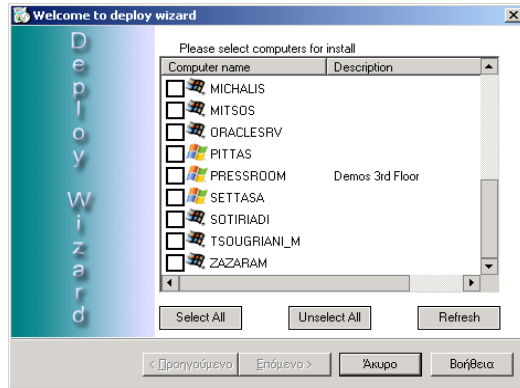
Welcome to deploy wizard

D
e
p
l
o
y

W
i
z
a
r
d

Please select computers for install

| Computer name | Description |
|---|---|
| MICHALIS | |
| MITSOS | |
| ORACLESRV | |
| PITTAS | |
| PRESSROOM | Demos 3rd Floor |
| SETTASA | |
| SOTIRIADI | |
| TSOUGRIANI_M | |
| ZAZARAM | |

Select All
Unselect All
Refresh

< Προηγούμενο
Επόμενο >
Άκυρο
Βοήθεια